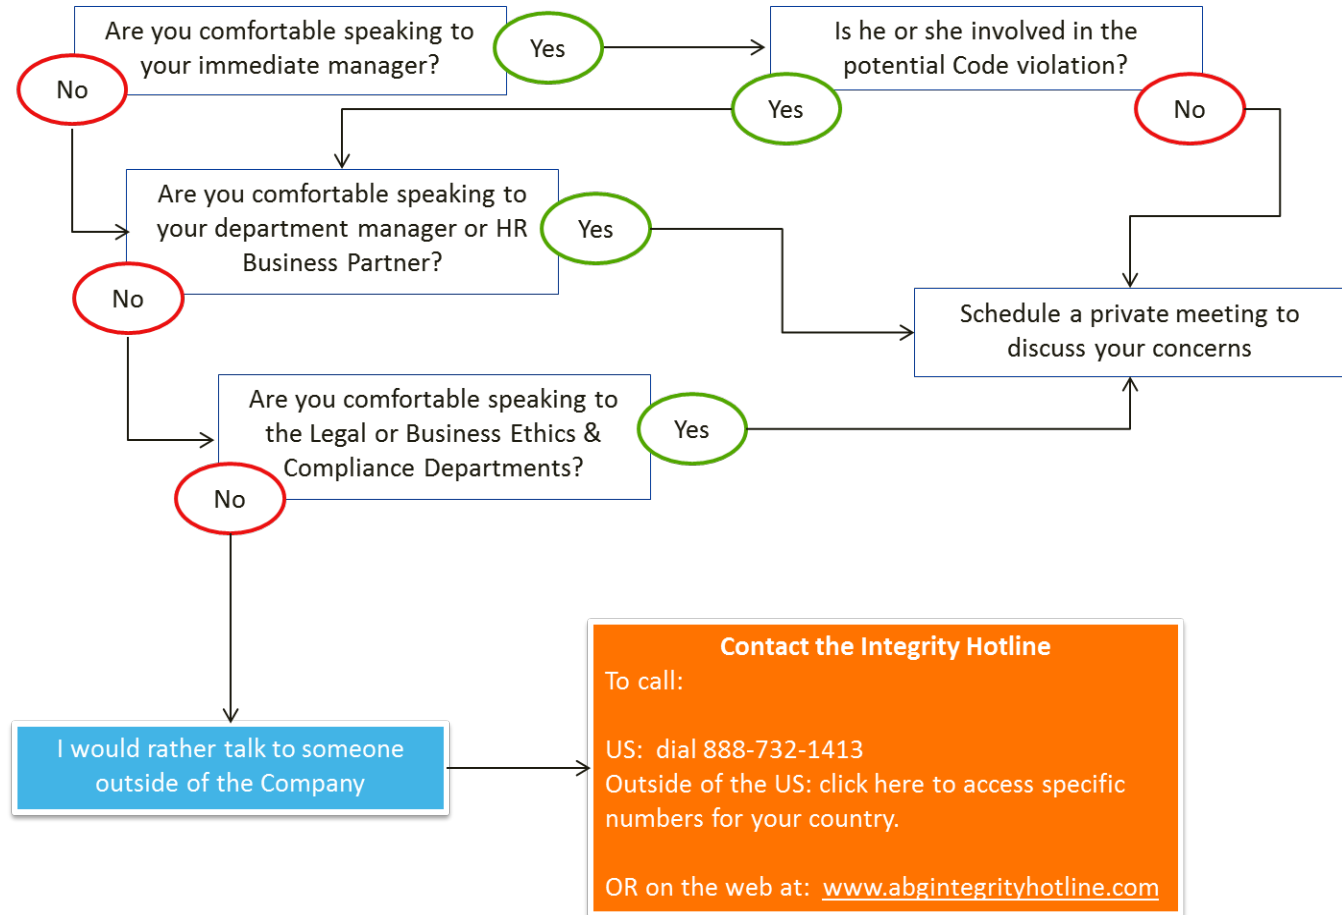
Are you comfortable speaking to your immediate manager?

Yes

Is he or she involved in the potential Code violation?

No

Yes

No

Are you comfortable speaking to your department manager or HR Business Partner?

Yes

No

Schedule a private meeting to discuss your concerns

Are you comfortable speaking to the Legal or Business Ethics & Compliance Departments?

Yes

No

I would rather talk to someone outside of the Company

Contact the Integrity Hotline
To call:

US: dial 888-732-1413
Outside of the US: click here to access specific numbers for your country.

OR on the web at: www.abgintegrityhotline.com